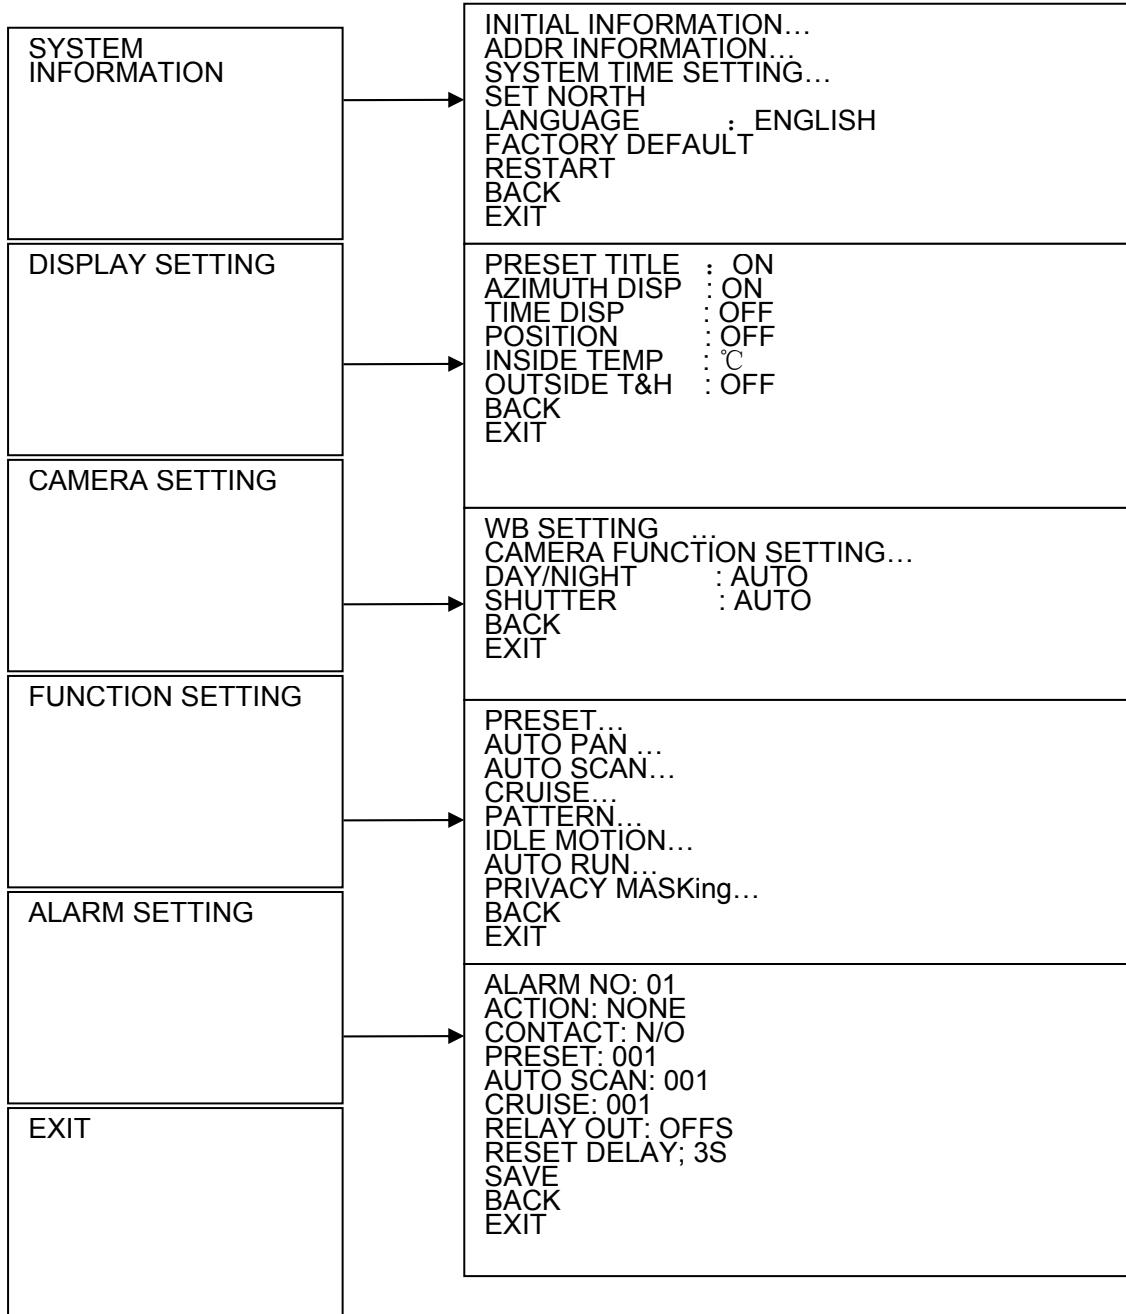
SYSTEM INFORMATION

INITIAL INFORMATION…
ADDR INFORMATION…
SYSTEM TIME SETTING…
SET NORTH
LANGUAGE ：ENGLISH
FACTORY DEFAULT
RESTART
BACK
EXIT

DISPLAY SETTING

PRESET TITLE ：ON
AZIMUTH DISP : ON
TIME DISP : OFF
POSITION : OFF
INSIDE TEMP : ℃
OUTSIDE T&H : OFF
BACK
EXIT

CAMERA SETTING

WB SETTING …
CAMERA FUNCTION SETTING…
DAY/NIGHT : AUTO
SHUTTER : AUTO
BACK
EXIT

FUNCTION SETTING

PRESET…
AUTO PAN …
AUTO SCAN…
CRUISE…
PATTERN…
IDLE MOTION…
AUTO RUN…
PRIVACY MASKing…
BACK
EXIT

ALARM SETTING

ALARM NO: 01
ACTION: NONE
CONTACT: N/O
PRESET: 001
AUTO SCAN: 001
CRUISE: 001
RELAY OUT: OFFS
RESET DELAY; 3S
SAVE
BACK
EXIT

EXIT